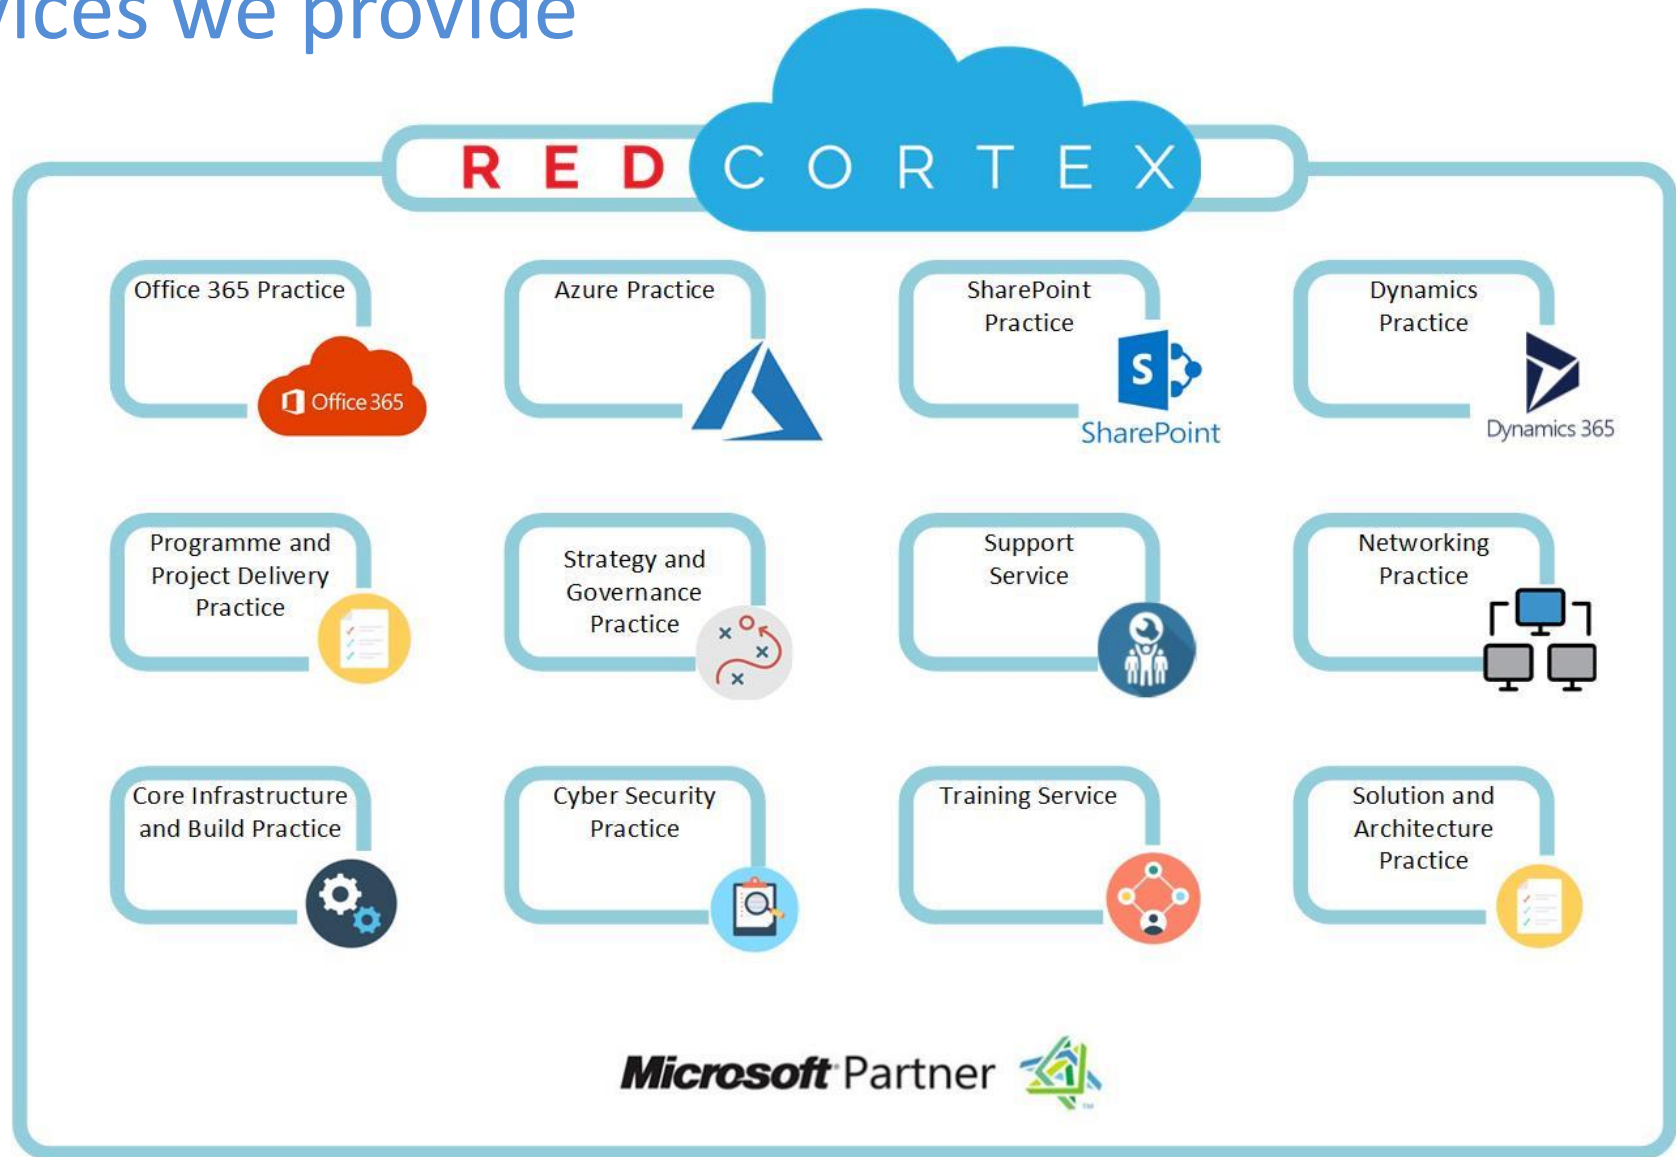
vices we provide

RED CORTEX

Office 365 Practice
Office 365

Azure Practice

SharePoint Practice
S
SharePoint

Dynamics Practice
Dynamics 365

Programme and Project Delivery Practice

Strategy and Governance Practice

Support Service

Networking Practice

Core Infrastructure and Build Practice

Cyber Security Practice

Training Service

Solution and Architecture Practice

Microsoft Partner